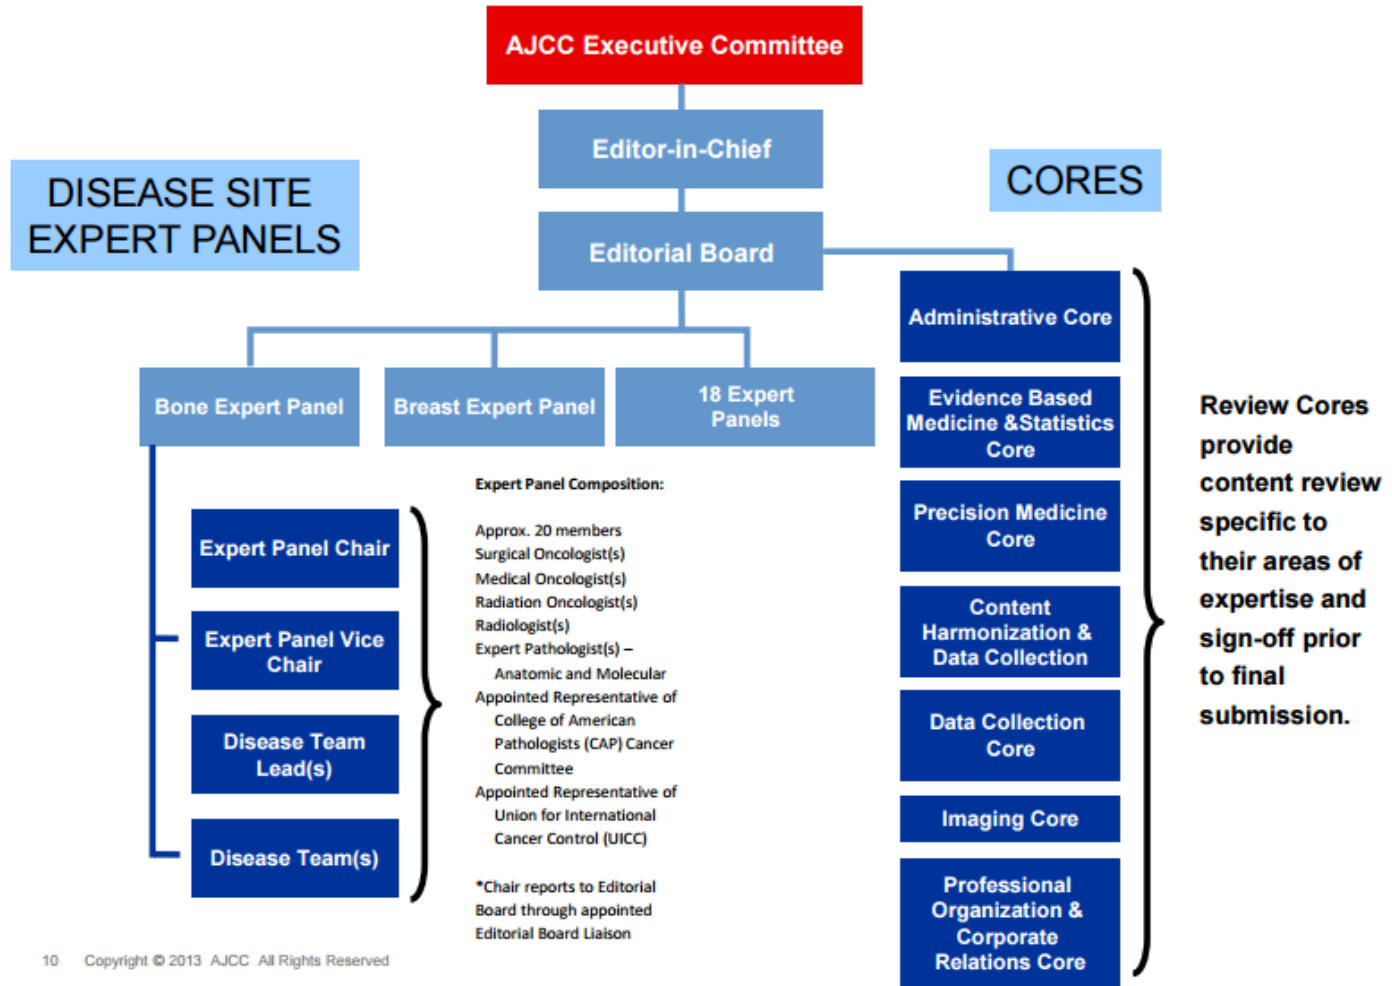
AJCC Executive Committee

Editor-in-Chief

DISEASE SITE EXPERT PANELS

CORES

Editorial Board

Bone Expert Panel

Breast Expert Panel

18 Expert Panels

Expert Panel Chair

Expert Panel Vice Chair

Disease Team Lead(s)

Disease Team(s)

Expert Panel Composition:

Approx. 20 members
Surgical Oncologist(s)
Medical Oncologist(s)
Radiation Oncologist(s)
Radiologist(s)
Expert Pathologist(s) – Anatomic and Molecular
Appointed Representative of College of American Pathologists (CAP) Cancer Committee
Appointed Representative of Union for International Cancer Control (UICC)

*Chair reports to Editorial Board through appointed Editorial Board Liaison

Administrative Core

Evidence Based Medicine &Statistics Core

Precision Medicine Core

Content Harmonization & Data Collection

Data Collection Core

Imaging Core

Professional Organization & Corporate Relations Core

Review Cores provide content review specific to their areas of expertise and sign-off prior to final submission.

10 Copyright © 2013 AJCC All Rights Reserved